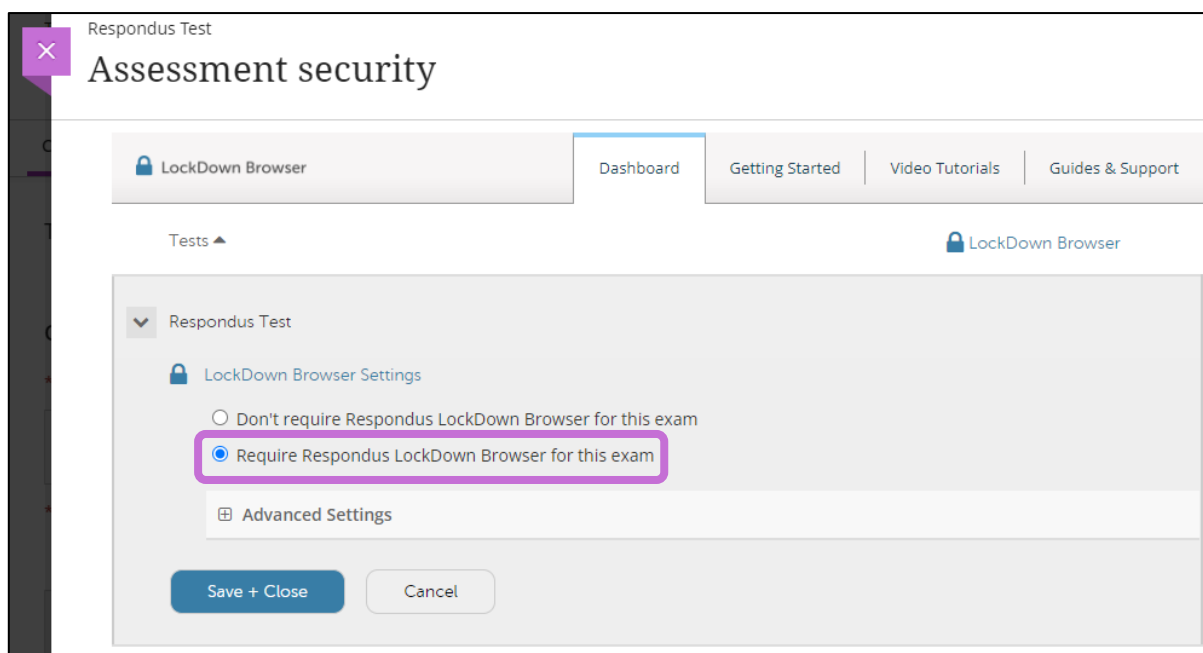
Respondus Test
Assessment security

LockDown Browser

Dashboard | Getting Started | Video Tutorials | Guides & Support

Tests

LockDown Browser

Respondus Test

LockDown Browser Settings

Don't require Respondus LockDown Browser for this exam

Require Respondus LockDown Browser for this exam

Advanced Settings

Save + Close

Cancel